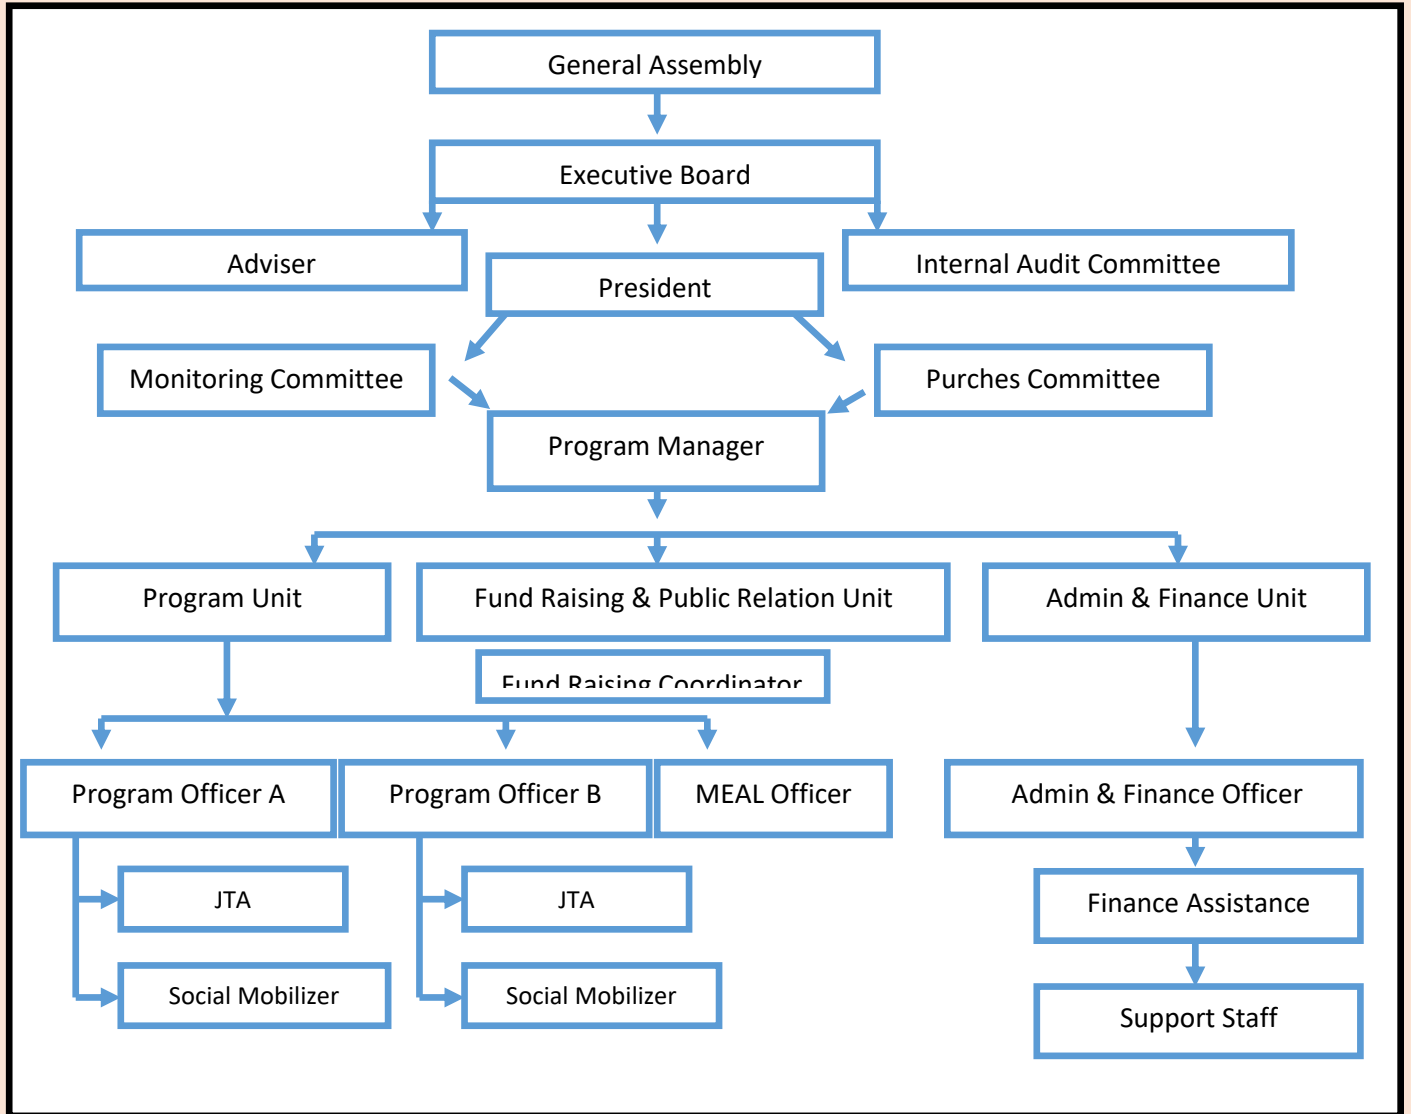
General Assembly

Executive Board

Adviser

President

Internal Audit Committee

Monitoring Committee

Purches Committee

Program Manager

Program Unit

Fund Raising & Public Relation Unit

Admin & Finance Unit

Fund Raising Coordinator

Program Officer A

Program Officer B

MEAL Officer

Admin & Finance Officer

JTA

JTA

Finance Assistance

Social Mobilizer

Social Mobilizer

Support Staff